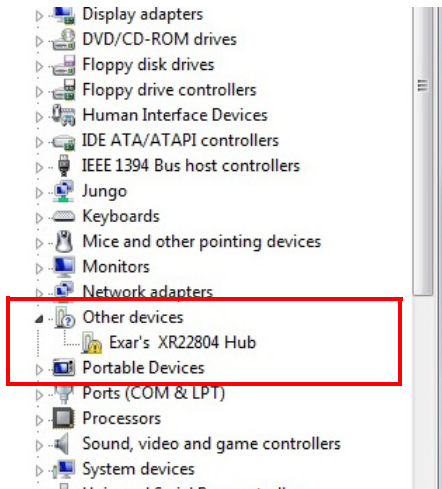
Display adapters
DVD/CD-ROM drives
Floppy disk drives
Floppy drive controllers
Human Interface Devices
IDE ATA/ATAPI controllers
IEEE 1394 Bus host controllers
Jungo
Keyboards
Mice and other pointing devices
Monitors
Network adapters
Other devices
Exar's XR22804 Hub
Portable Devices
Ports (COM & LPT)
Processors
Sound, video and game controllers
System devices
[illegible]